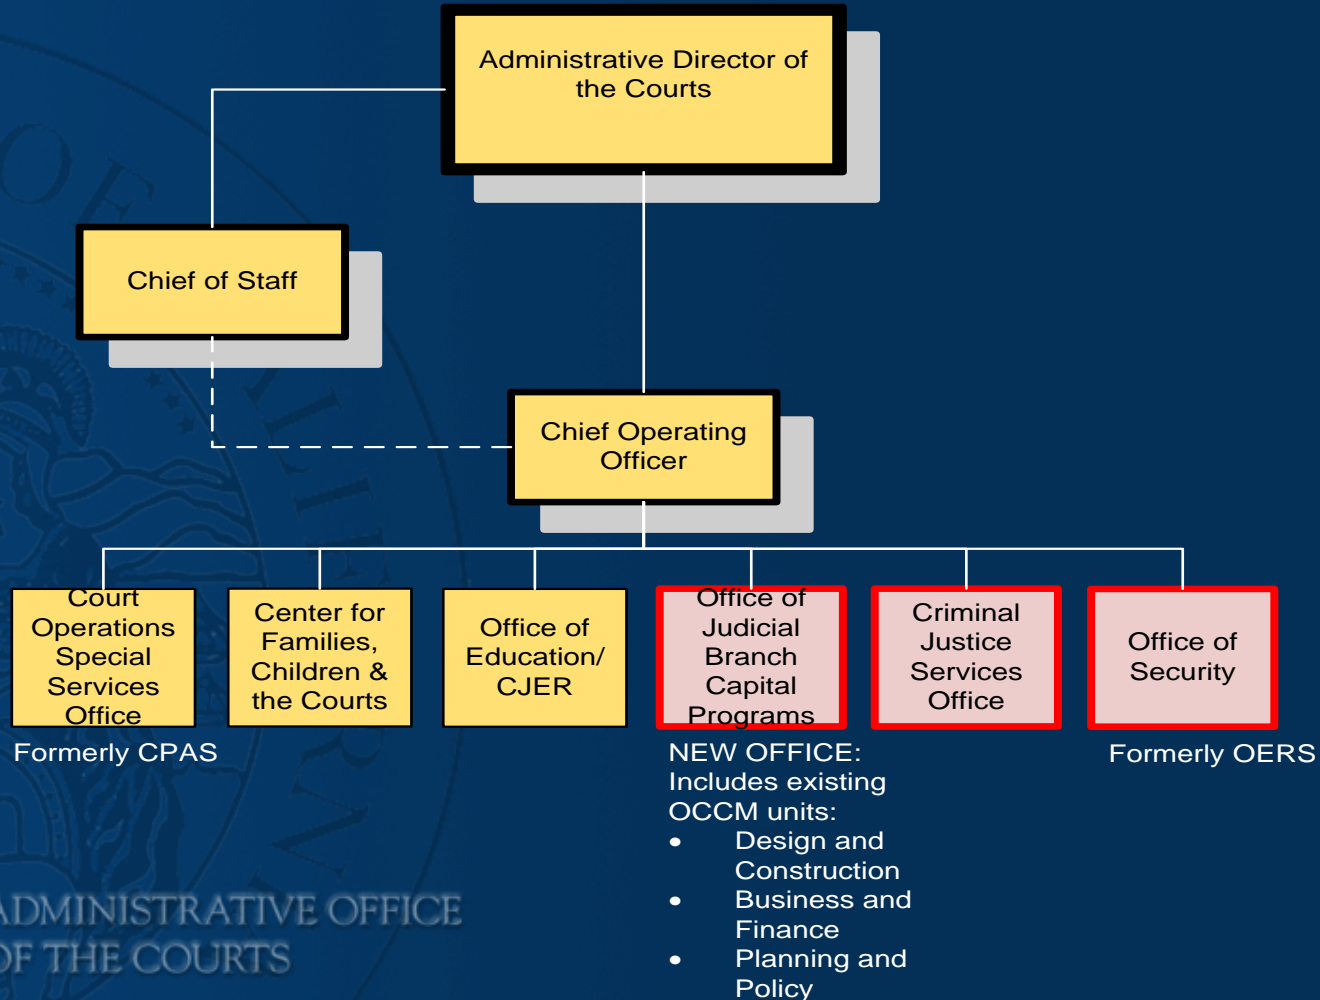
Administrative Director of the Courts

Chief of Staff

Chief Operating Officer

Court Operations Special Services Office

Formerly CPAS

Center for Families, Children & the Courts

Office of Education/ CJER

Office of Judicial Branch Capital Programs

NEW OFFICE: Includes existing OCCM units:
- Design and Construction
- Business and Finance
- Planning and Policy

Criminal Justice Services Office

Office of Security

Formerly OERS

ADMINISTRATIVE OFFICE OF THE COURTS